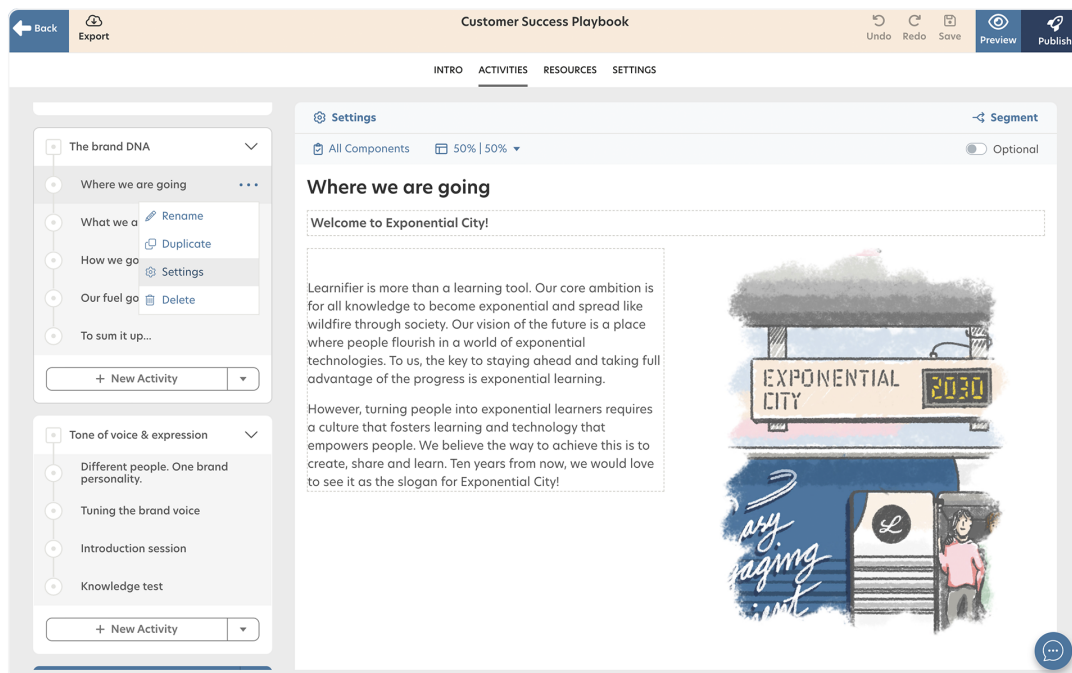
Back

Export

Customer Success Playbook

Undo Redo Save

Preview

Publish

INTRO ACTIVITIES RESOURCES SETTINGS

The brand DNA

Where we are going

What we a

How we go

Our fuel go

To sum it up...

Rename

Duplicate

Settings

Delete

+ New Activity

Tone of voice & expression

Different people. One brand personality.

Tuning the brand voice

Introduction session

Knowledge test

+ New Activity

Settings

Segment

All Components

50% | 50%

Optional

Where we are going

Welcome to Exponential City!

Learnifier is more than a learning tool. Our core ambition is for all knowledge to become exponential and spread like wildfire through society. Our vision of the future is a place where people flourish in a world of exponential technologies. To us, the key to staying ahead and taking full advantage of the progress is exponential learning.

However, turning people into exponential learners requires a culture that fosters learning and technology that empowers people. We believe the way to achieve this is to create, share and learn. Ten years from now, we would love to see it as the slogan for Exponential City!

EXPONENTIAL CITY

2030

L

asy
aging
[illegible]